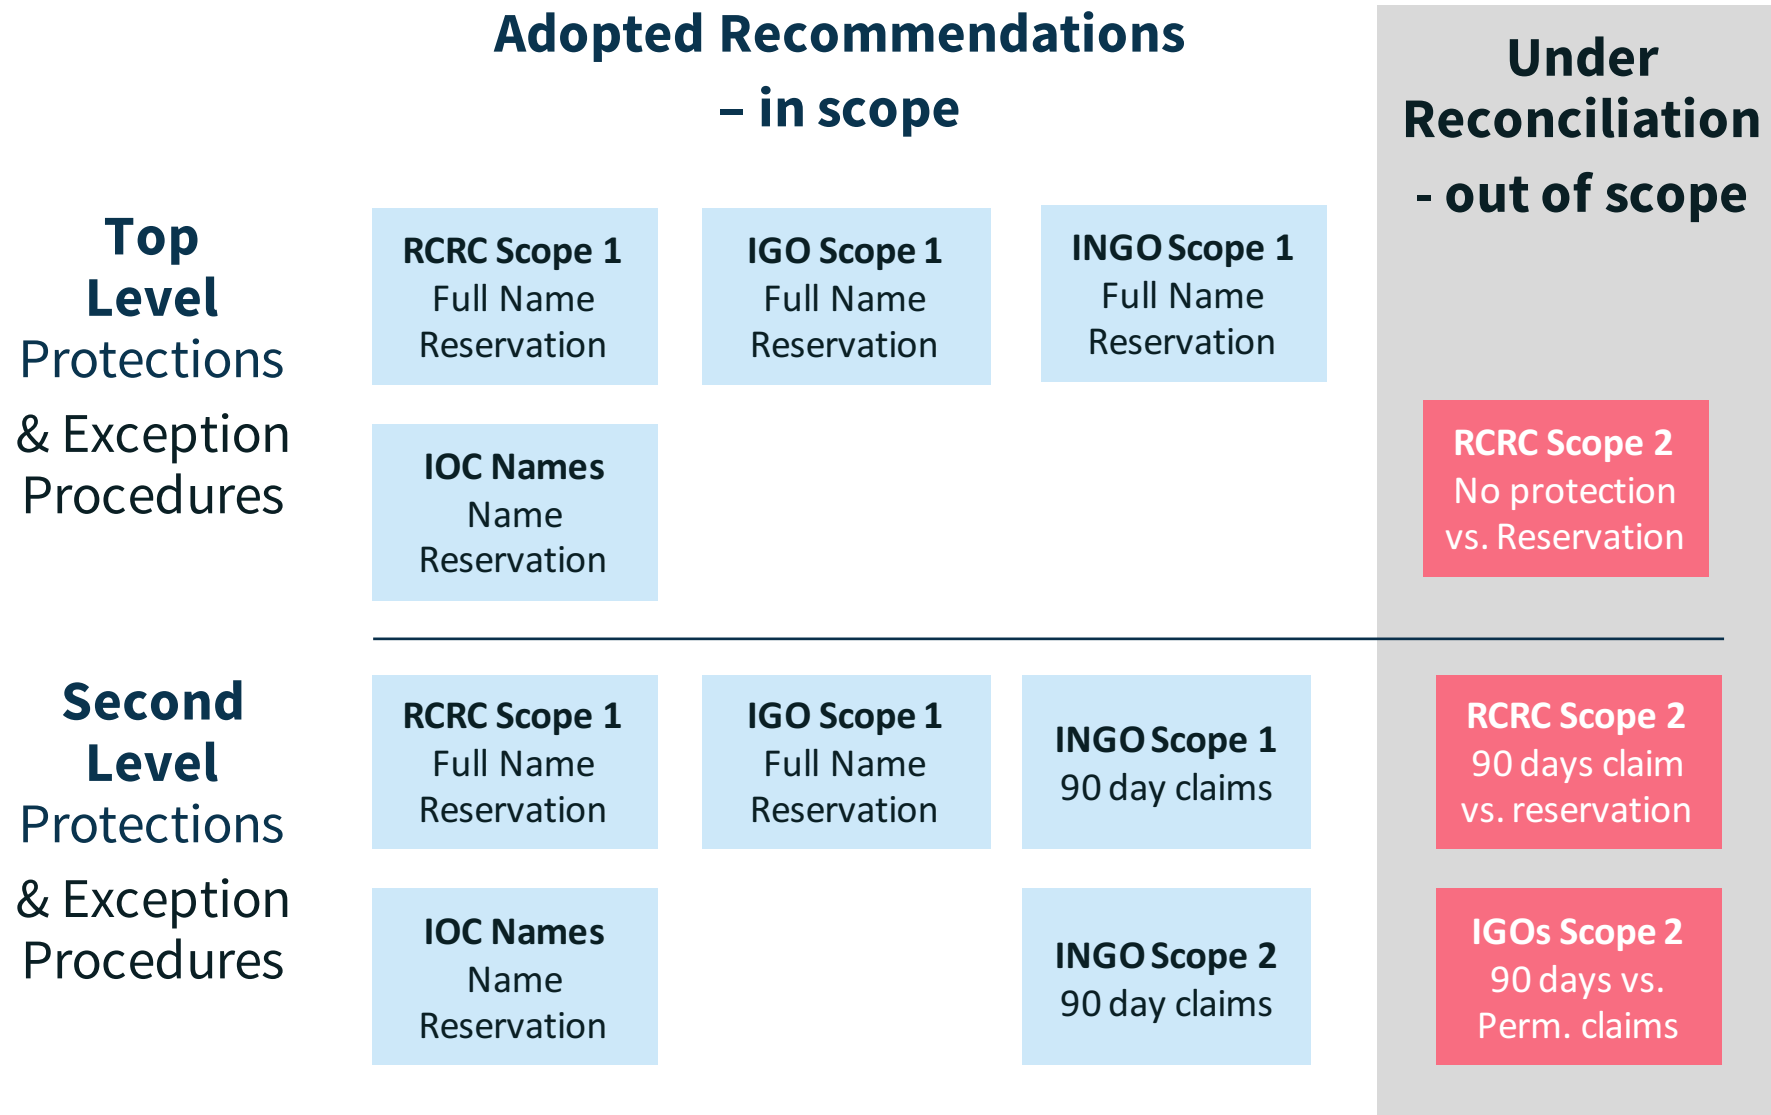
Adopted Recommendations – in scope

Under Reconciliation - out of scope

Top Level Protections & Exception Procedures

RCRC Scope 1
Full Name Reservation

IGO Scope 1
Full Name Reservation

INGO Scope 1
Full Name Reservation

IOC Names
Name Reservation

RCRC Scope 2
No protection vs. Reservation

Second Level Protections & Exception Procedures

RCRC Scope 1
Full Name Reservation

IGO Scope 1
Full Name Reservation

INGO Scope 1
90 day claims

RCRC Scope 2
90 days claim vs. reservation

IOC Names
Name Reservation

INGO Scope 2
90 day claims

IGOs Scope 2
90 days vs. Perm. claims